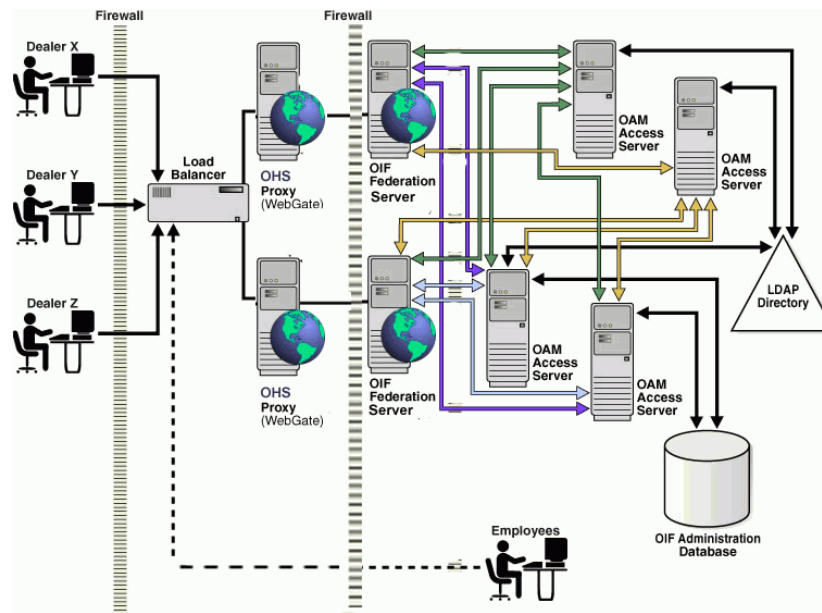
Firewall

Firewall

Dealer X

Dealer Y

Dealer Z

Load Balancer

OHS Proxy (WebGate)

OHS Proxy (WebGate)

OIF Federation Server

OIF Federation Server

OAM Access Server

OAM Access Server

OAM Access Server

OAM Access Server

LDAP Directory

OIF Administration Database

Employees